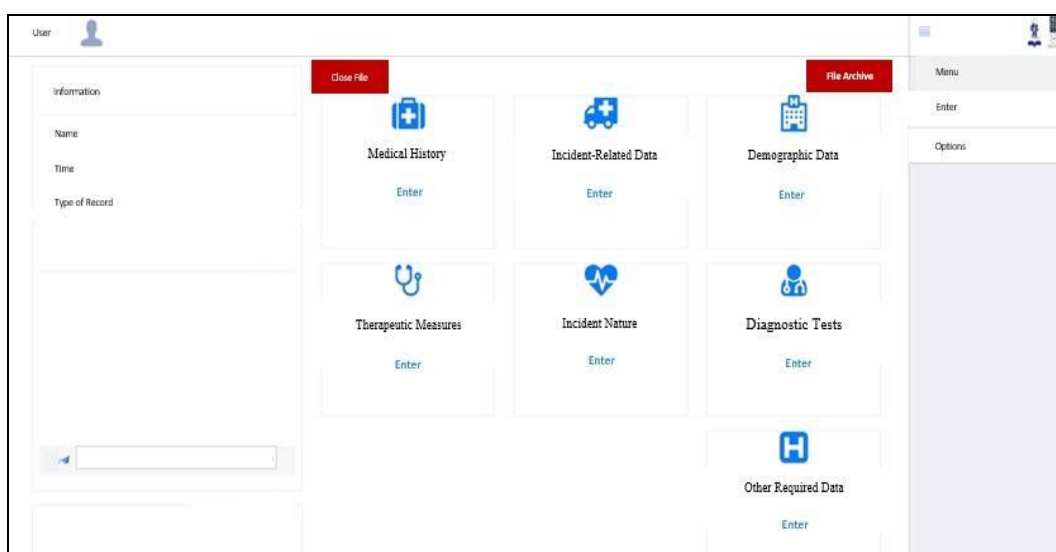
User

Information

Name

Time

Type of Record

Close File

File Archive

Medical History

Enter

Incident-Related Data

Enter

Demographic Data

Enter

Therapeutic Measures

Enter

Incident Nature

Enter

Diagnostic Tests

Enter

Other Required Data

Enter

Menu

Enter

Options